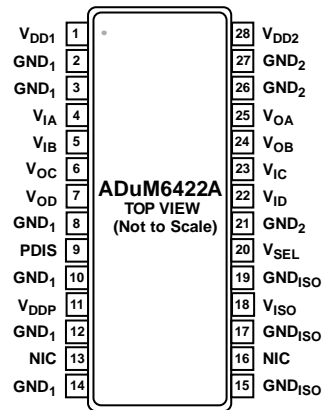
$V_{DD1}$ 1
$GND_1$ 2
$GND_1$ 3
$V_{IA}$ 4
$V_{IB}$ 5
$V_{OC}$ 6
$V_{OD}$ 7
$GND_1$ 8
PDIS 9
$GND_1$ 10
$V_{DDP}$ 11
$GND_1$ 12
NIC 13
$GND_1$ 14

ADuM6422A
TOP VIEW
(Not to Scale)

28 $V_{DD2}$
27 $GND_2$
26 $GND_2$
25 $V_{OA}$
24 $V_{OB}$
23 $V_{IC}$
22 $V_{ID}$
21 $GND_2$
20 $V_{SEL}$
19 $GND_{ISO}$
18 $V_{ISO}$
17 $GND_{ISO}$
16 NIC
15 $GND_{ISO}$